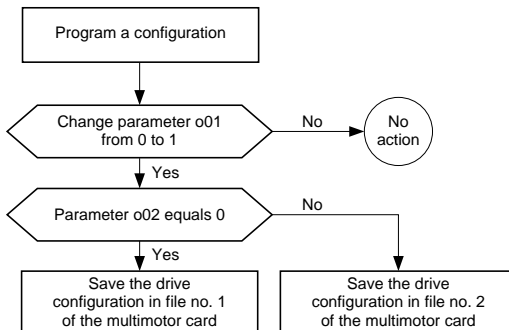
Program a configuration

Change parameter o01 from 0 to 1

No

No action

Yes

Parameter o02 equals 0

No

Yes

Save the drive configuration in file no. 1 of the multimotor card

Save the drive configuration in file no. 2 of the multimotor card